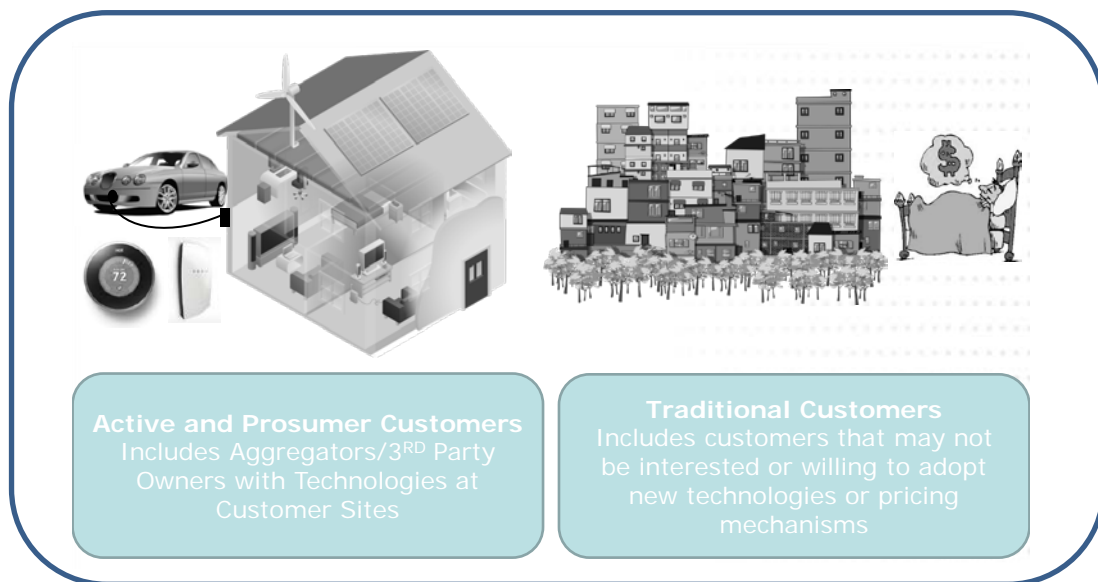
72

$

Active and Prosumer Customers
Includes Aggregators/3$^{RD}$ Party Owners with Technologies at Customer Sites

Traditional Customers
Includes customers that may not be interested or willing to adopt new technologies or pricing mechanisms